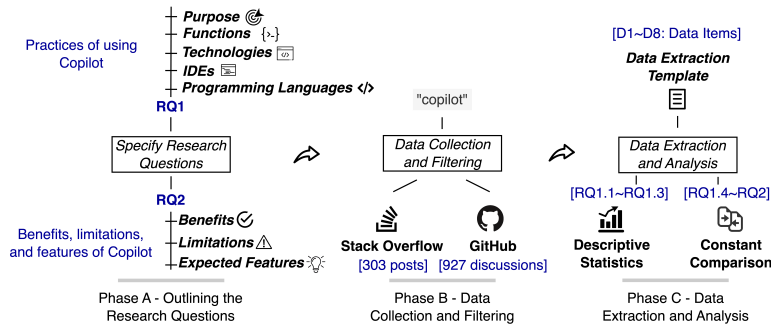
Practices of using Copilot

Purpose
Functions {>_}
Technologies
IDEs
Programming Languages </>

RQ1

Specify Research Questions

RQ2

Benefits, limitations, and features of Copilot

Benefits
Limitations
Expected Features

Phase A - Outlining the Research Questions

"copilot"

Data Collection and Filtering

Stack Overflow
[303 posts]

GitHub
[927 discussions]

Phase B - Data Collection and Filtering

[D1~D8: Data Items]

Data Extraction Template

Data Extraction and Analysis

[RQ1.1~RQ1.3]
[RQ1.4~RQ2]

Descriptive Statistics

Constant Comparison

Phase C - Data Extraction and Analysis